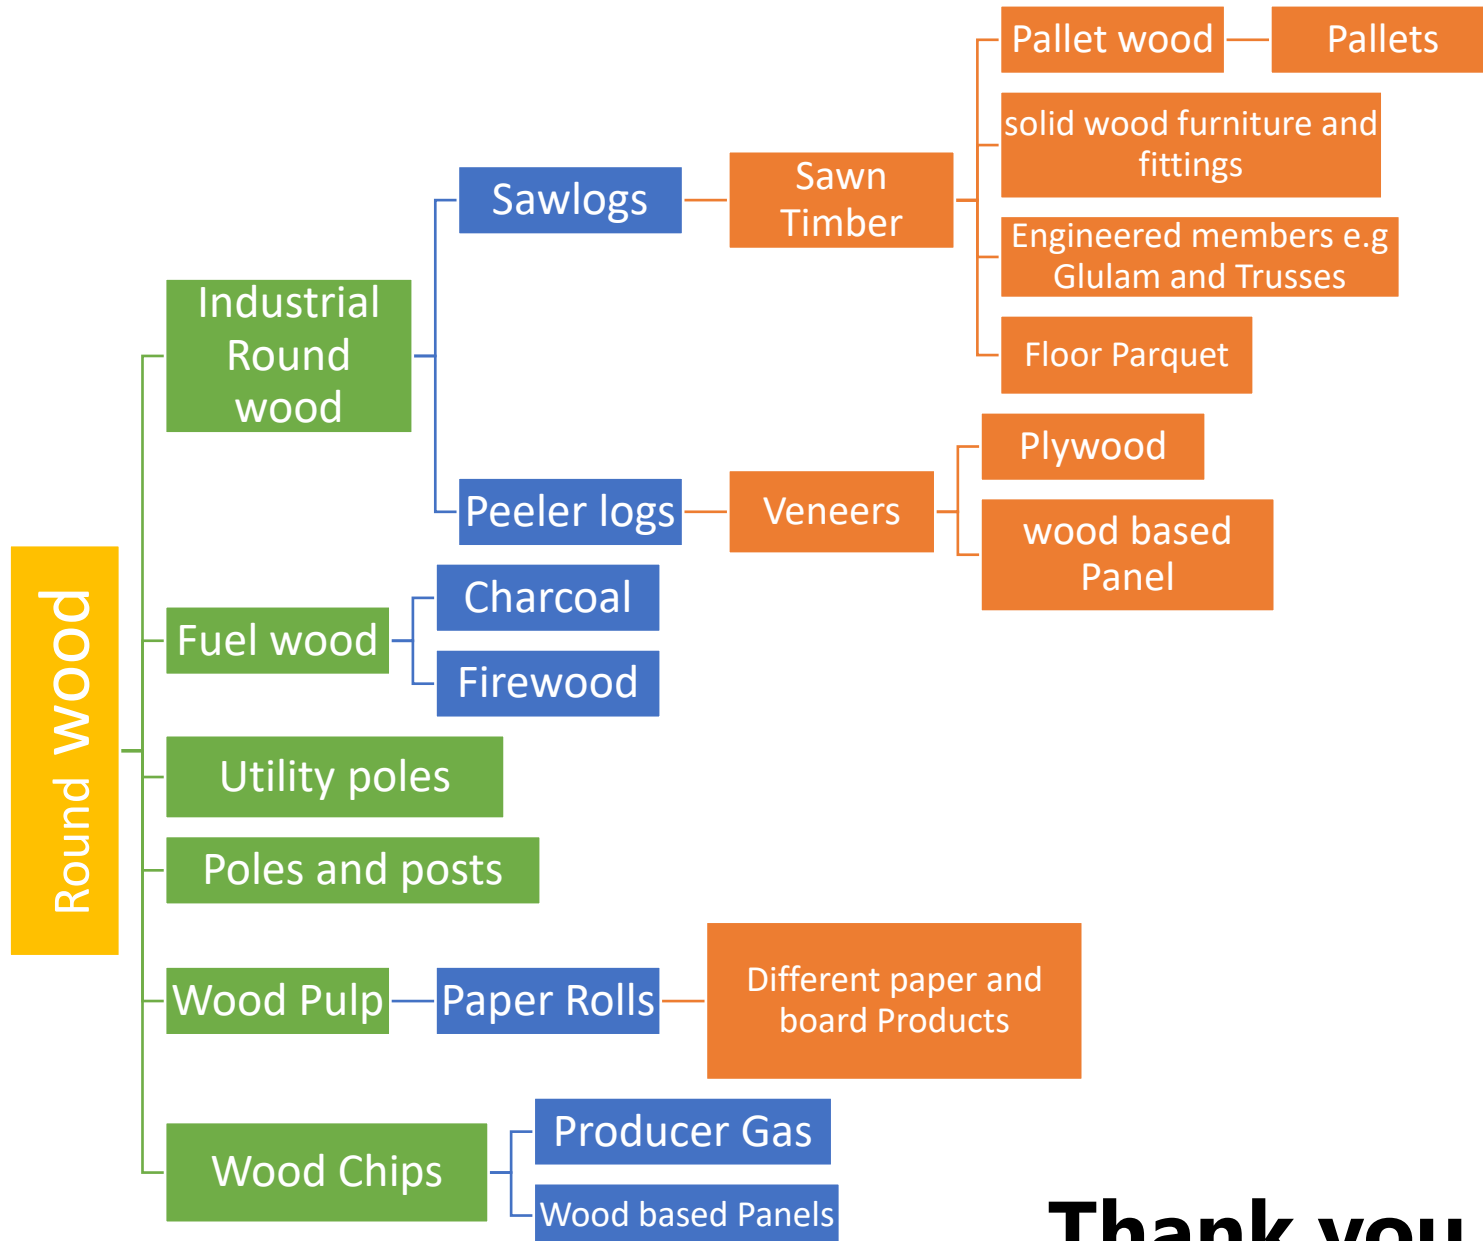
Round wood

Industrial Round wood

Sawlogs

Sawn Timber

Pallet wood

Pallets

solid wood furniture and fittings

Engineered members e.g Glulam and Trusses

Floor Parquet

Peeler logs

Veneers

Plywood

wood based Panel

Fuel wood

Charcoal

Firewood

Utility poles

Poles and posts

Wood Pulp

Paper Rolls

Different paper and board Products

Wood Chips

Producer Gas

Wood based Panels

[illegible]